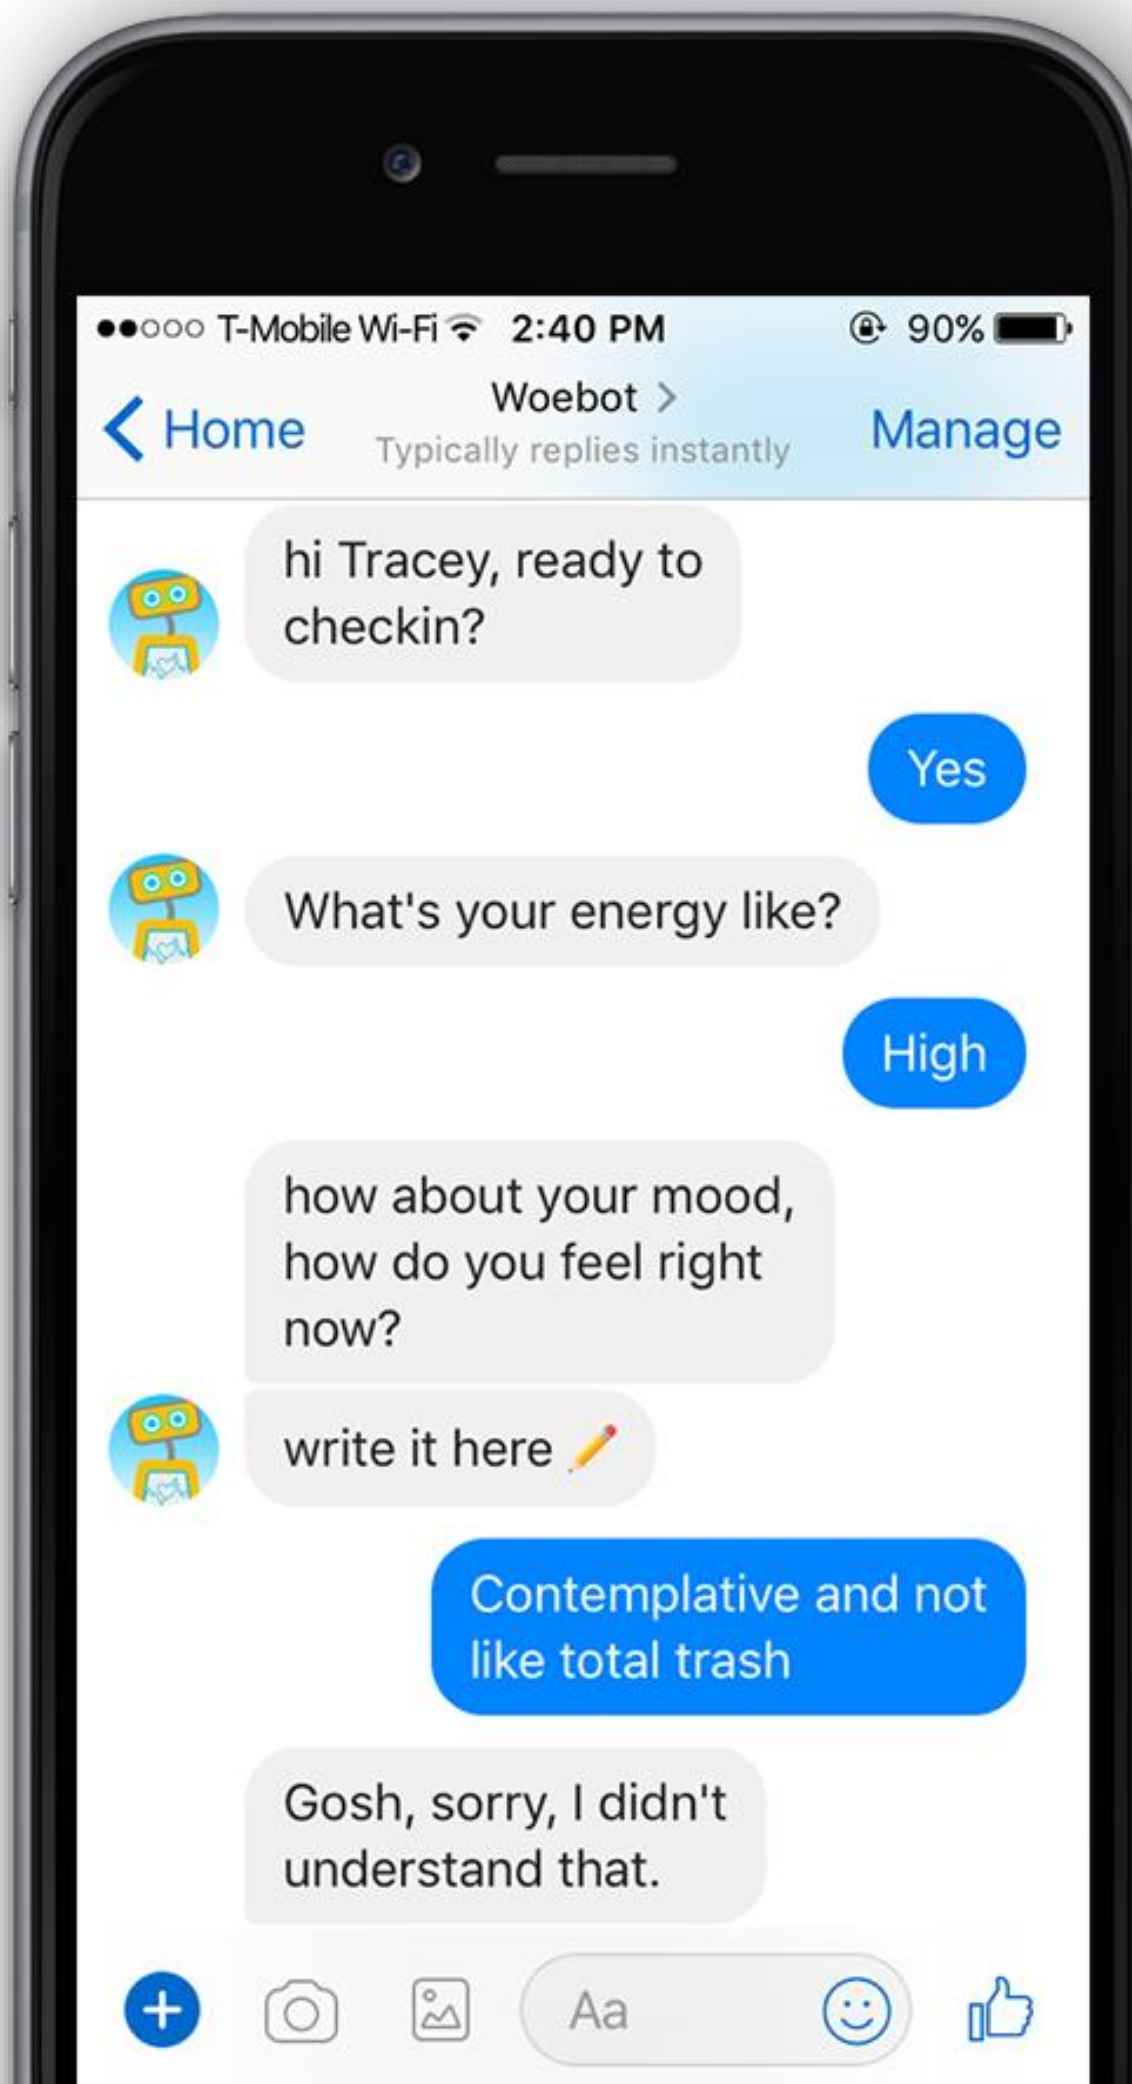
●●○○○ T-Mobile Wi-Fi 2:40 PM 90%

< Home
Woebot >
Typically replies instantly
Manage

hi Tracey, ready to checkin?

Yes

What's your energy like?

High

how about your mood, how do you feel right now?

write it here ✏️

Contemplative and not like total trash

Gosh, sorry, I didn't understand that.

Aa